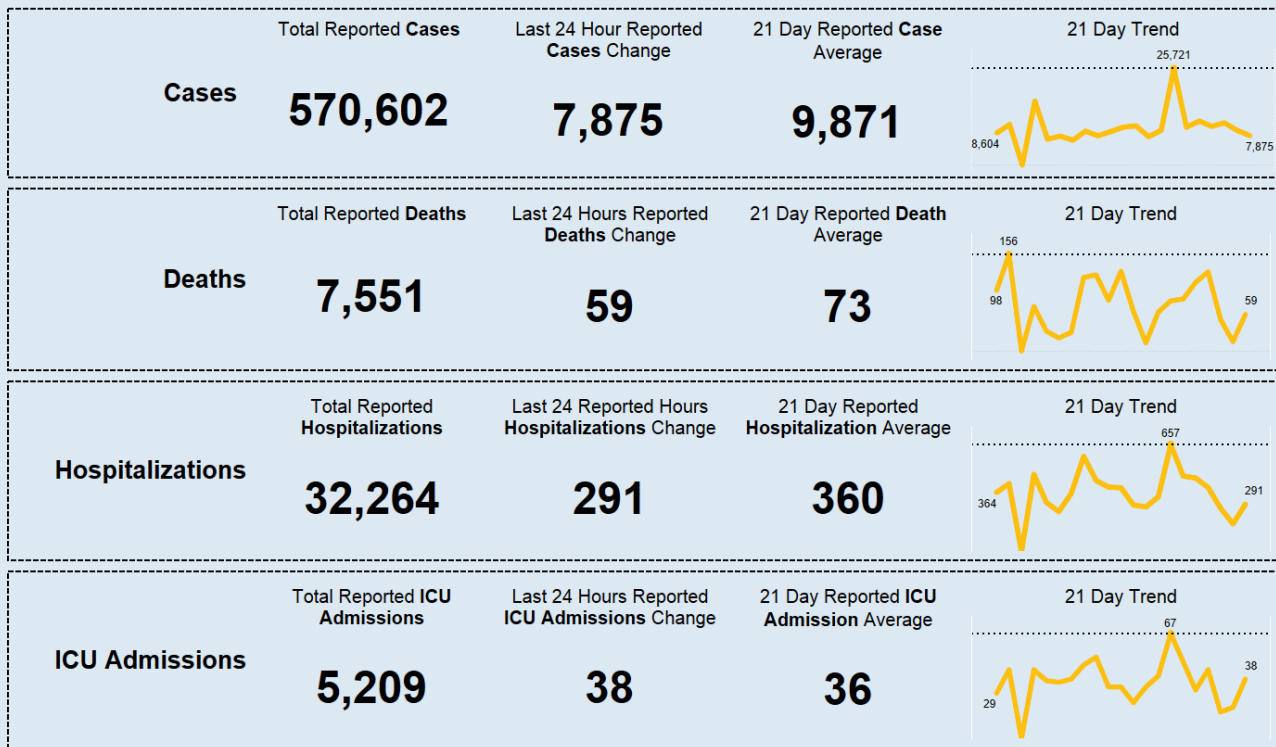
Cases

Total Reported **Cases**
570,602

Last 24 Hour Reported **Cases** Change
7,875

21 Day Reported **Case** Average
9,871

21 Day Trend
25,721
8,604
7,875

Deaths

Total Reported **Deaths**
7,551

Last 24 Hours Reported **Deaths** Change
59

21 Day Reported **Death** Average
73

21 Day Trend
156
98
59

Hospitalizations

Total Reported **Hospitalizations**
32,264

Last 24 Reported Hours **Hospitalizations** Change
291

21 Day Reported **Hospitalization** Average
360

21 Day Trend
657
364
291

ICU Admissions

Total Reported **ICU Admissions**
5,209

Last 24 Hours Reported **ICU Admissions** Change
38

21 Day Reported **ICU Admission** Average
36

21 Day Trend
67
29
38